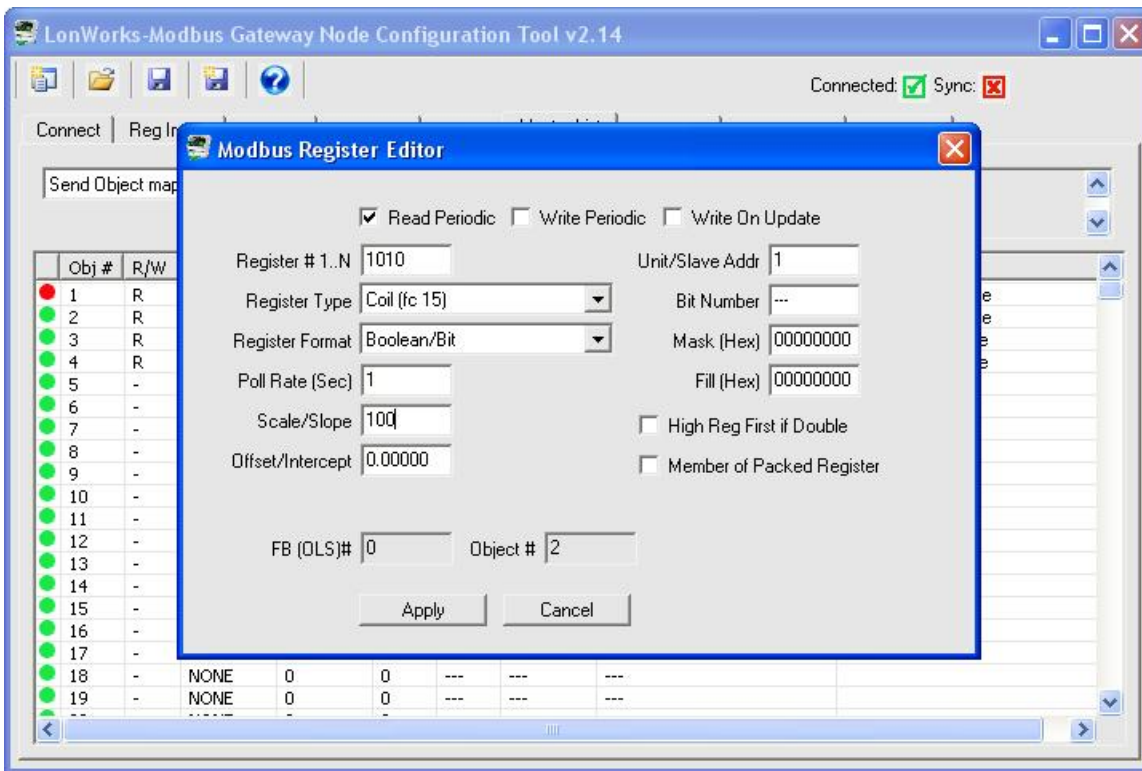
LonWorks-Modbus Gateway Node Configuration Tool v2.14

Connected: Sync:

Connect | Reg In

Send Object map

Obj # | R/W
1 R
2 R
3 R
4 R
5 -
6 -
7 -
8 -
9 -
10 -
11 -
12 -
13 -
14 -
15 -
16 -
17 -
18 - NONE 0 0 --- --- ---
19 - NONE 0 0 --- --- ---

e
e
e
e

Modbus Register Editor

Read Periodic  Write Periodic  Write On Update

Register # 1..N 1010
Register Type Coil (fc 15)
Register Format Boolean/Bit
Poll Rate (Sec) 1
Scale/Slope 100
Offset/Intercept 0.00000

Unit/Slave Addr 1
Bit Number ---
Mask (Hex) 00000000
Fill (Hex) 00000000

High Reg First if Double
Member of Packed Register

FB (OLS)# 0   Object # 2

Apply   Cancel